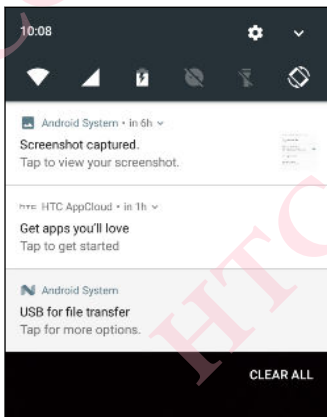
10:08

Android System • in 6h
Screenshot captured.
Tap to view your screenshot.

htc HTC AppCloud • in 1h
Get apps you'll love
Tap to get started

Android System
USB for file transfer
Tap for more options.

CLEAR ALL

HTC